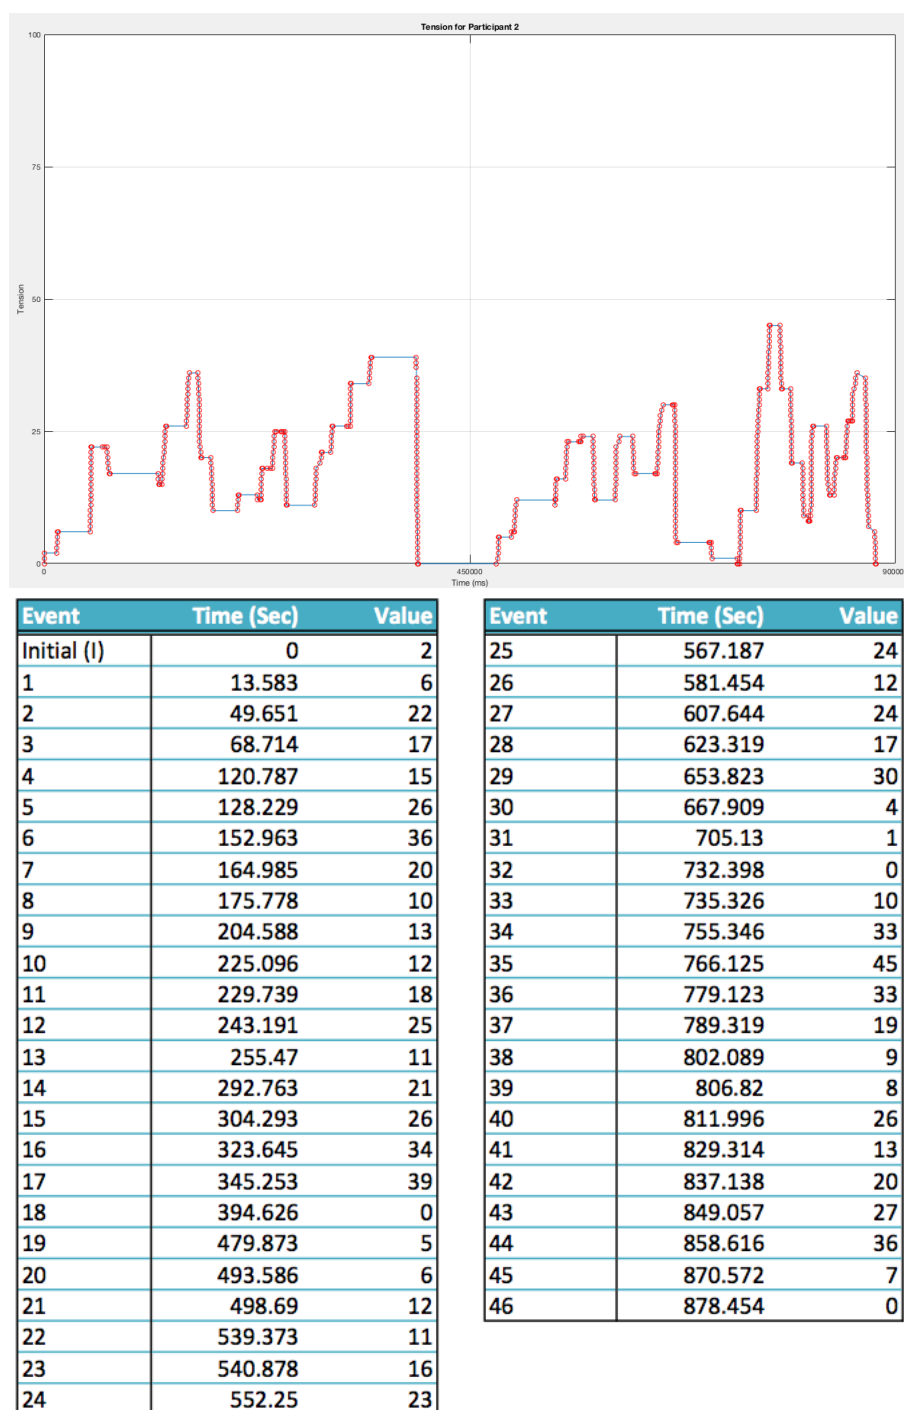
Tension for Participant 2

100
75
50
25
0
Tension
0
450000
900000
Time (ms)

| Event | Time (Sec) | Value |
|---|---|---|
| Initial (I) | 0 | 2 |
| 1 | 13.583 | 6 |
| 2 | 49.651 | 22 |
| 3 | 68.714 | 17 |
| 4 | 120.787 | 15 |
| 5 | 128.229 | 26 |
| 6 | 152.963 | 36 |
| 7 | 164.985 | 20 |
| 8 | 175.778 | 10 |
| 9 | 204.588 | 13 |
| 10 | 225.096 | 12 |
| 11 | 229.739 | 18 |
| 12 | 243.191 | 25 |
| 13 | 255.47 | 11 |
| 14 | 292.763 | 21 |
| 15 | 304.293 | 26 |
| 16 | 323.645 | 34 |
| 17 | 345.253 | 39 |
| 18 | 394.626 | 0 |
| 19 | 479.873 | 5 |
| 20 | 493.586 | 6 |
| 21 | 498.69 | 12 |
| 22 | 539.373 | 11 |
| 23 | 540.878 | 16 |
| 24 | 552.25 | 23 |

| Event | Time (Sec) | Value |
|---|---|---|
| 25 | 567.187 | 24 |
| 26 | 581.454 | 12 |
| 27 | 607.644 | 24 |
| 28 | 623.319 | 17 |
| 29 | 653.823 | 30 |
| 30 | 667.909 | 4 |
| 31 | 705.13 | 1 |
| 32 | 732.398 | 0 |
| 33 | 735.326 | 10 |
| 34 | 755.346 | 33 |
| 35 | 766.125 | 45 |
| 36 | 779.123 | 33 |
| 37 | 789.319 | 19 |
| 38 | 802.089 | 9 |
| 39 | 806.82 | 8 |
| 40 | 811.996 | 26 |
| 41 | 829.314 | 13 |
| 42 | 837.138 | 20 |
| 43 | 849.057 | 27 |
| 44 | 858.616 | 36 |
| 45 | 870.572 | 7 |
| 46 | 878.454 | 0 |